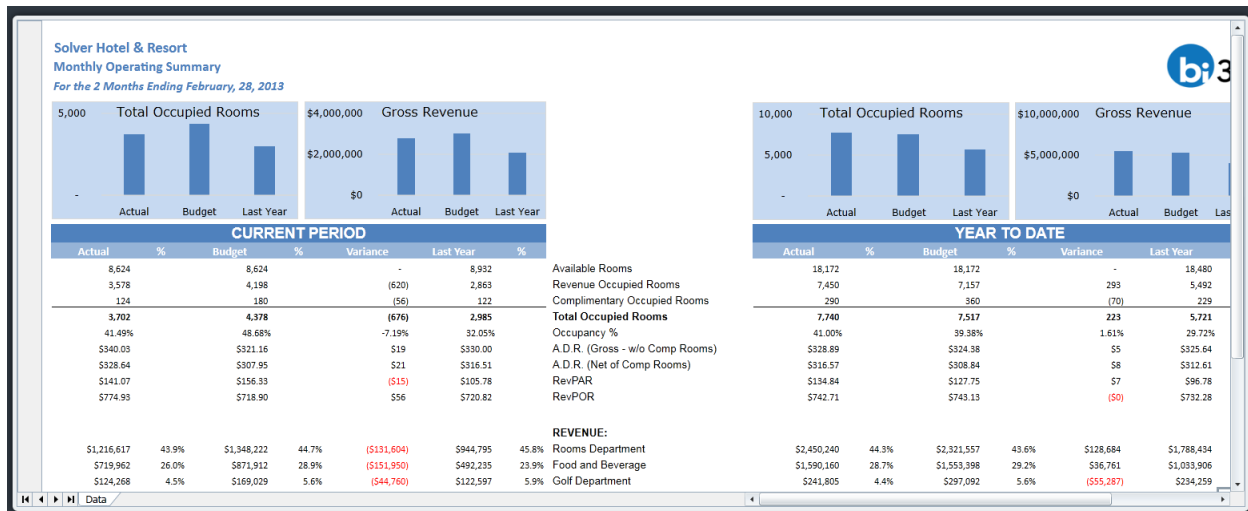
Solver Hotel & Resort
Monthly Operating Summary
For the 2 Months Ending February, 28, 2013

bi3

5,000 Total Occupied Rooms
-
Actual Budget Last Year

$4,000,000 Gross Revenue
$2,000,000
$0
Actual Budget Last Year

10,000 Total Occupied Rooms
5,000
-
Actual Budget Last Year

$10,000,000 Gross Revenue
$5,000,000
$0
Actual Budget Las

CURRENT PERIOD

| Actual | % | Budget | % | Variance | Last Year | % | |
|---|---|---|---|---|---|---|---|
| 8,624 | | 8,624 | | - | 8,932 | | Available Rooms |
| 3,578 | | 4,198 | | (620) | 2,863 | | Revenue Occupied Rooms |
| 124 | | 180 | | (56) | 122 | | Complimentary Occupied Rooms |
| 3,702 | | 4,378 | | (676) | 2,985 | | Total Occupied Rooms |
| 41.49% | | 48.68% | | -7.19% | 32.05% | | Occupancy % |
| $340.03 | | $321.16 | | $19 | $330.00 | | A.D.R. (Gross - w/o Comp Rooms) |
| $328.64 | | $307.95 | | $21 | $316.51 | | A.D.R. (Net of Comp Rooms) |
| $141.07 | | $156.33 | | ($15) | $105.78 | | RevPAR |
| $774.93 | | $718.90 | | $56 | $720.82 | | RevPOR |
| | | | | | | | REVENUE: |
| $1,216,617 | 43.9% | $1,348,222 | 44.7% | ($131,604) | $944,795 | 45.8% | Rooms Department |
| $719,962 | 26.0% | $871,912 | 28.9% | ($151,950) | $492,235 | 23.9% | Food and Beverage |
| $124,268 | 4.5% | $169,029 | 5.6% | ($44,760) | $122,597 | 5.9% | Golf Department |

YEAR TO DATE

| Actual | % | Budget | % | Variance | Last Year |
|---|---|---|---|---|---|
| 18,172 | | 18,172 | | - | 18,480 |
| 7,450 | | 7,157 | | 293 | 5,492 |
| 290 | | 360 | | (70) | 229 |
| 7,740 | | 7,517 | | 223 | 5,721 |
| 41.00% | | 39.38% | | 1.61% | 29.72% |
| $328.89 | | $324.38 | | $5 | $325.64 |
| $316.57 | | $308.84 | | $8 | $312.61 |
| $134.84 | | $127.75 | | $7 | $96.78 |
| $742.71 | | $743.13 | | ($0) | $732.28 |
| | | | | | |
| $2,450,240 | 44.3% | $2,321,557 | 43.6% | $128,684 | $1,788,434 |
| $1,590,160 | 28.7% | $1,553,398 | 29.2% | $36,761 | $1,033,906 |
| $241,805 | 4.4% | $297,092 | 5.6% | ($55,287) | $234,259 |

Data